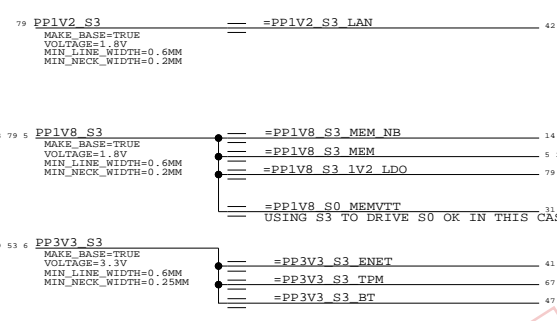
79 PP1V2_S3
MAKE_BASE=TRUE
VOLTAGE=1.8V
MIN_LINE_WIDTH=0.6MM
MIN_NECK_WIDTH=0.2MM

=PP1V2_S3_LAN 42

79 5 PP1V8_S3
MAKE_BASE=TRUE
VOLTAGE=1.8V
MIN_LINE_WIDTH=0.6MM
MIN_NECK_WIDTH=0.2MM

=PP1V8_S3_MEM_NB 14
=PP1V8_S3_MEM 5
=PP1V8_S3_1V2_LDO 79
=PP1V8_S0_MEMVTT 31
USING S3 TO DRIVE S0 OK IN THIS CAS

53 6 PP3V3_S3
MAKE_BASE=TRUE
VOLTAGE=3.3V
MIN_LINE_WIDTH=0.6MM
MIN_NECK_WIDTH=0.25MM

=PP3V3_S3_ENET 41
=PP3V3_S3_TPM 67
=PP3V3_S3_BT 47